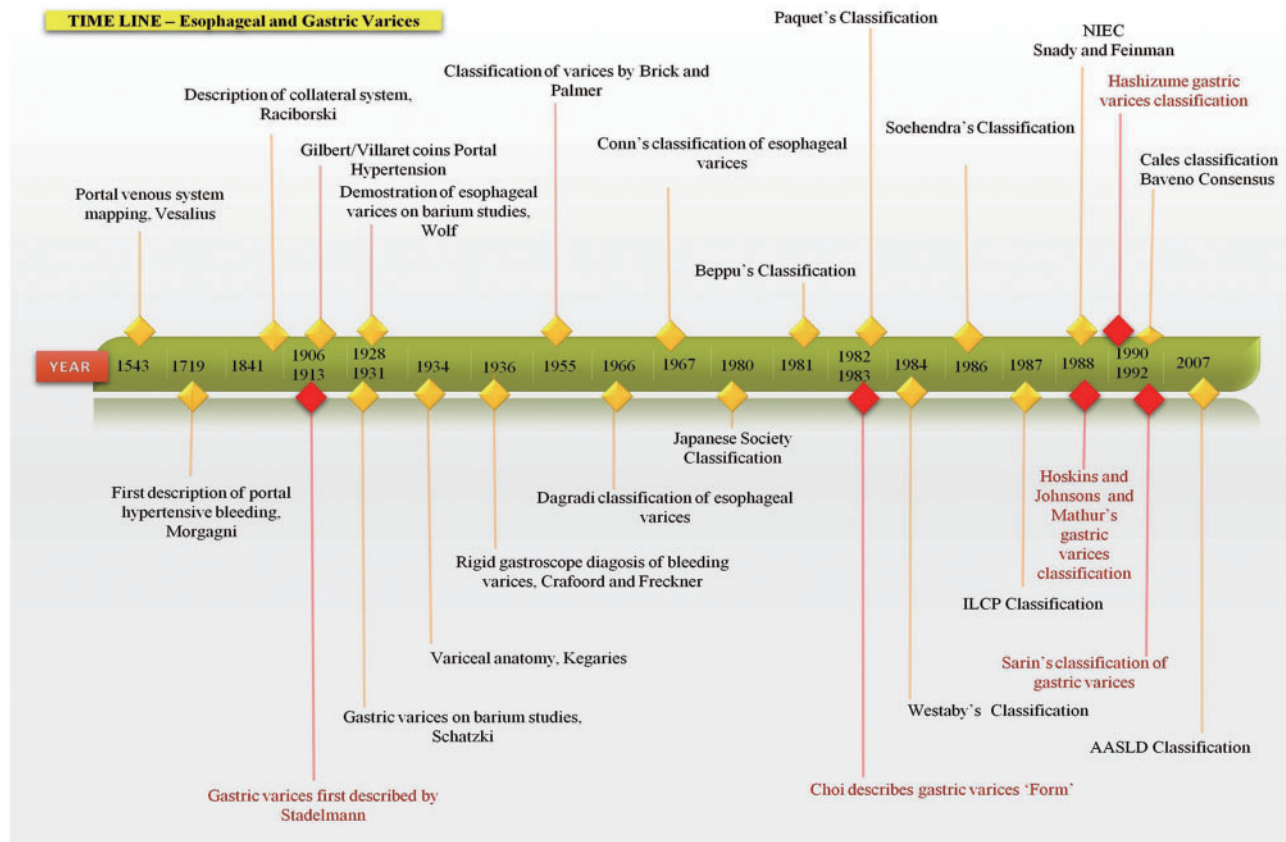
TIME LINE – Esophageal and Gastric Varices

Paquet's Classification

NIEC
Snady and Feinman

Hashizume gastric varices classification

Classification of varices by Brick and Palmer

Description of collateral system, Raciborski

Conn's classification of esophageal varices

Soehendra's Classification

Cales classification
Baveno Consensus

Gilbert/Villaret coins Portal Hypertension

Portal venous system mapping, Vesalius

Demostration of esophageal varices on barium studies, Wolf

Beppu's Classification

YEAR 1543 1719 1841 1906 1913 1928 1931 1934 1936 1955 1966 1967 1980 1981 1982 1983 1984 1986 1987 1988 1990 1992 2007

Japanese Society Classification

First description of portal hypertensive bleeding, Morgagni

Dagradi classification of esophageal varices

Hoskins and Johnsons and Mathur's gastric varices classification

Rigid gastroscope diagosis of bleeding varices, Crafoord and Freckner

ILCP Classification

Variceal anatomy, Kegaries

Sarin's classification of gastric varices

Westaby's Classification

Gastric varices on barium studies, Schatzki

AASLD Classification

Gastric varices first described by Stadelmann

Choi describes gastric varices 'Form'